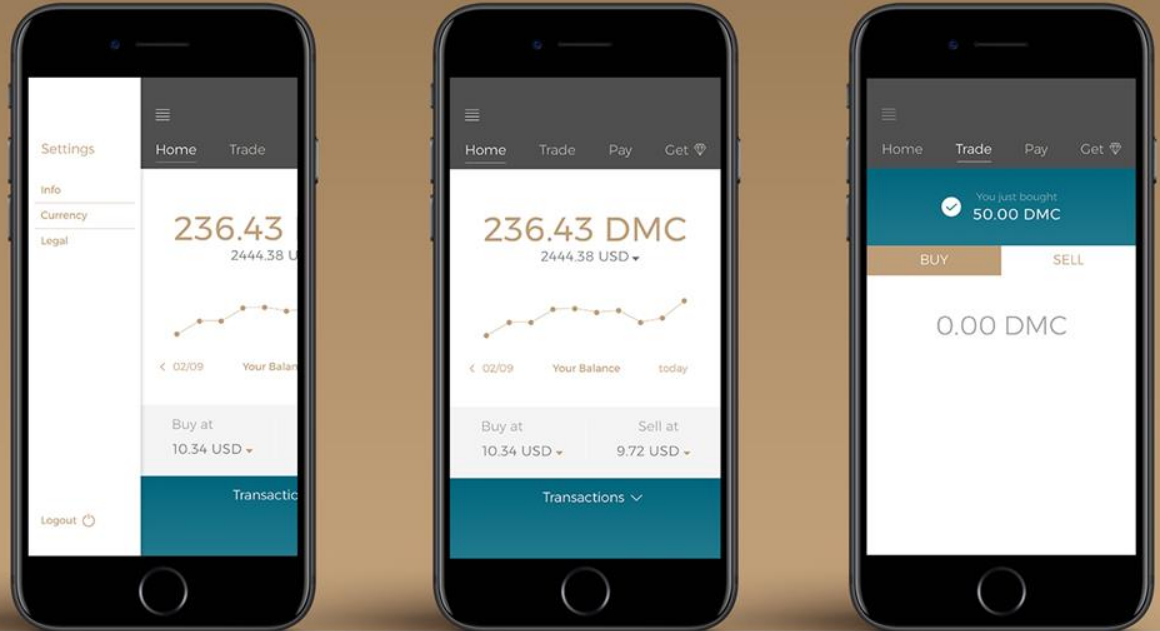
Settings

Info

Currency

Legal

Logout

Home Trade

236.43

2444.38 U

‹ 02/09 Your Balan

Buy at

10.34 USD

Transactio

Home Trade Pay Get

236.43 DMC

2444.38 USD

‹ 02/09 Your Balance today

Buy at

10.34 USD

Sell at

9.72 USD

Transactions

Home Trade Pay Get

You just bought

50.00 DMC

BUY SELL

0.00 DMC